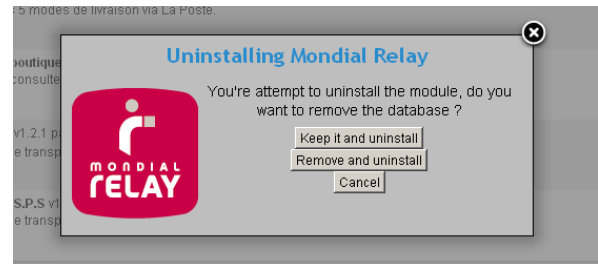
5 modes de livraison via La Poste.

boutique
consulte

v1.2.1 pa
e transp

S.P.S v1
e transp

Uninstalling Mondial Relay

You're attempt to uninstall the module, do you want to remove the database ?

Keep it and uninstall

Remove and uninstall

Cancel

MONDIAL
RELAY